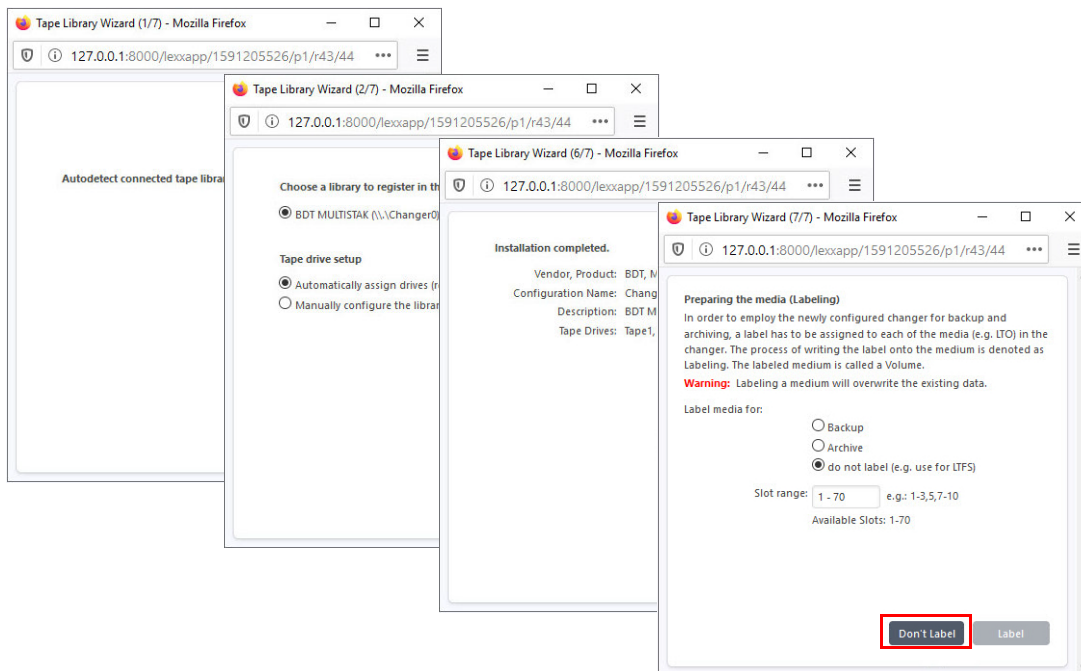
Tape Library Wizard (1/7) - Mozilla Firefox

127.0.0.1:8000/lexxapp/1591205526/p1/r43/44

Autodetect connected tape librar

Tape Library Wizard (2/7) - Mozilla Firefox

127.0.0.1:8000/lexxapp/1591205526/p1/r43/44

Choose a library to register in th

BDT MULTISTAK (\\.\Changer0)

Tape drive setup

Automatically assign drives (r

Manually configure the librar

Tape Library Wizard (6/7) - Mozilla Firefox

127.0.0.1:8000/lexxapp/1591205526/p1/r43/44

Installation completed.

Vendor, Product: BDT, M

Configuration Name: Chang

Description: BDT M

Tape Drives: Tape1,

Tape Library Wizard (7/7) - Mozilla Firefox

127.0.0.1:8000/lexxapp/1591205526/p1/r43/44

Preparing the media (Labeling)

In order to employ the newly configured changer for backup and archiving, a label has to be assigned to each of the media (e.g. LTO) in the changer. The process of writing the label onto the medium is denoted as Labeling. The labeled medium is called a Volume.

Warning: Labeling a medium will overwrite the existing data.

Label media for:

Backup

Archive

do not label (e.g. use for LTFS)

Slot range: 1 - 70 e.g.: 1-3,5,7-10

Available Slots: 1-70

Don't Label

Label